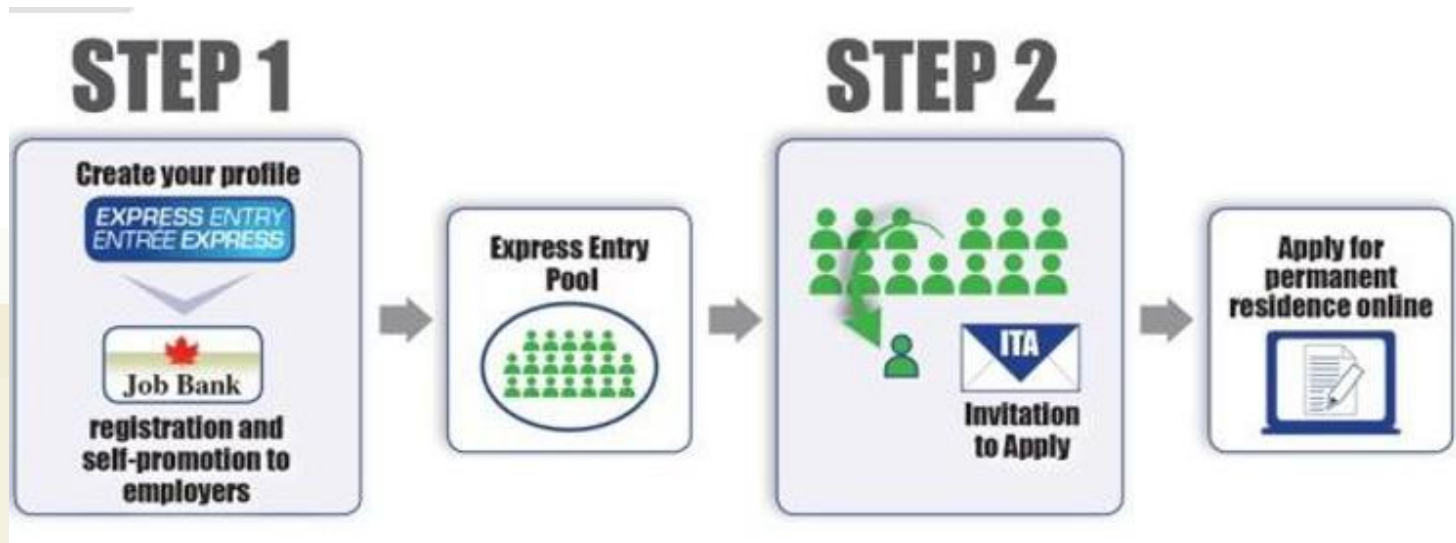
STEP 1

Create your profile

EXPRESS ENTRY
ENTRÉE EXPRESS

Job Bank

registration and self-promotion to employers

Express Entry Pool

STEP 2

ITA

Invitation to Apply

Apply for permanent residence online